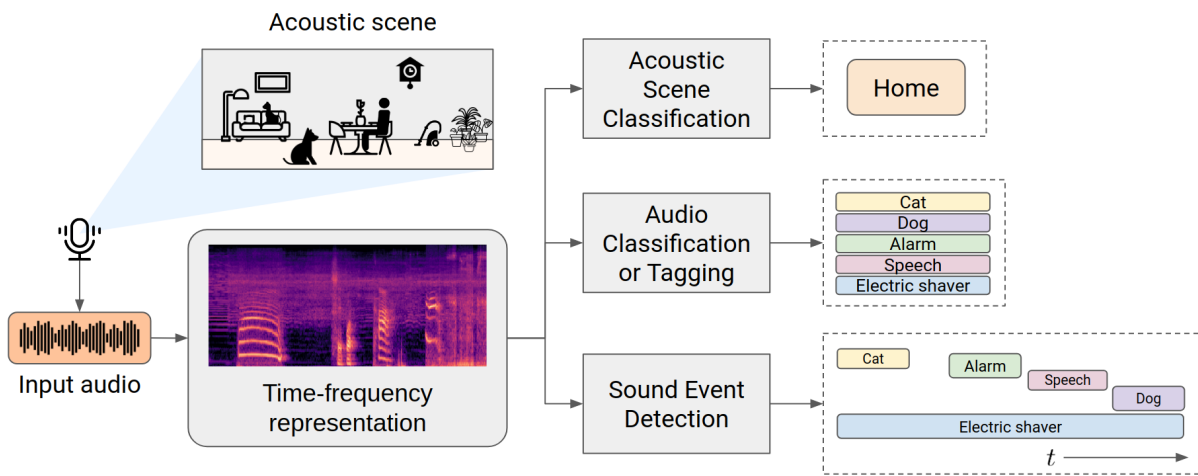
Acoustic scene

Input audio

Time-frequency representation

Acoustic Scene Classification

Home

Audio Classification or Tagging

Cat
Dog
Alarm
Speech
Electric shaver

Sound Event Detection

Cat
Alarm
Speech
Dog
Electric shaver

$t$